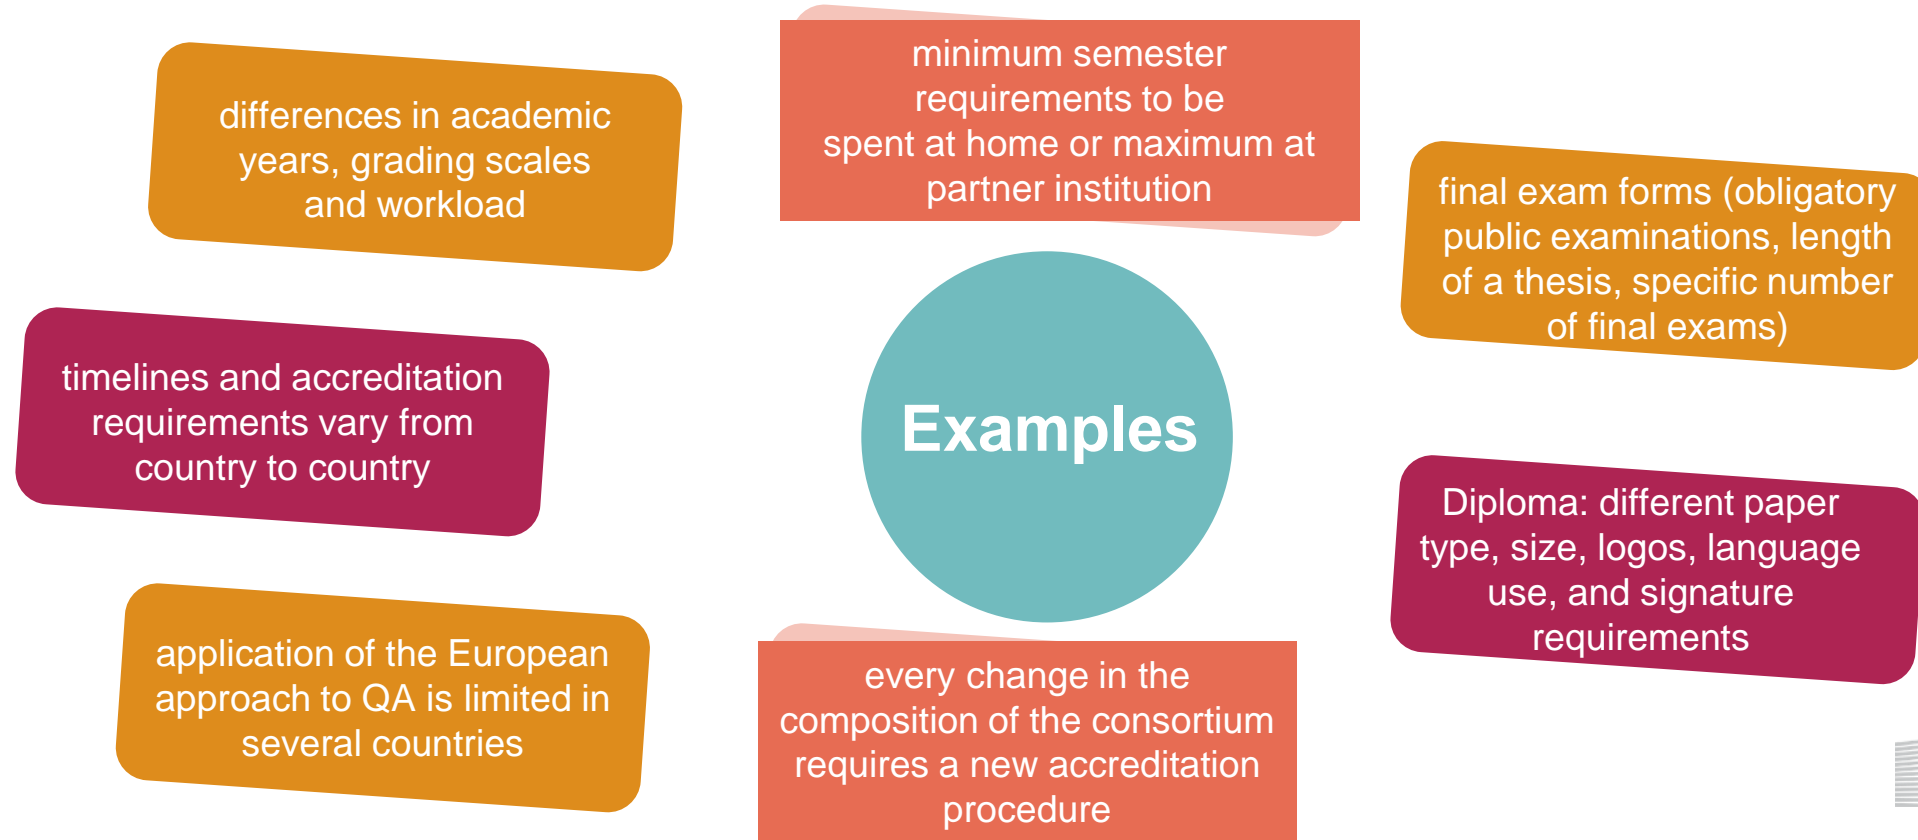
differences in academic years, grading scales and workload

minimum semester requirements to be spent at home or maximum at partner institution

final exam forms (obligatory public examinations, length of a thesis, specific number of final exams)

timelines and accreditation requirements vary from country to country

Examples

Diploma: different paper type, size, logos, language use, and signature requirements

application of the European approach to QA is limited in several countries

every change in the composition of the consortium requires a new accreditation procedure